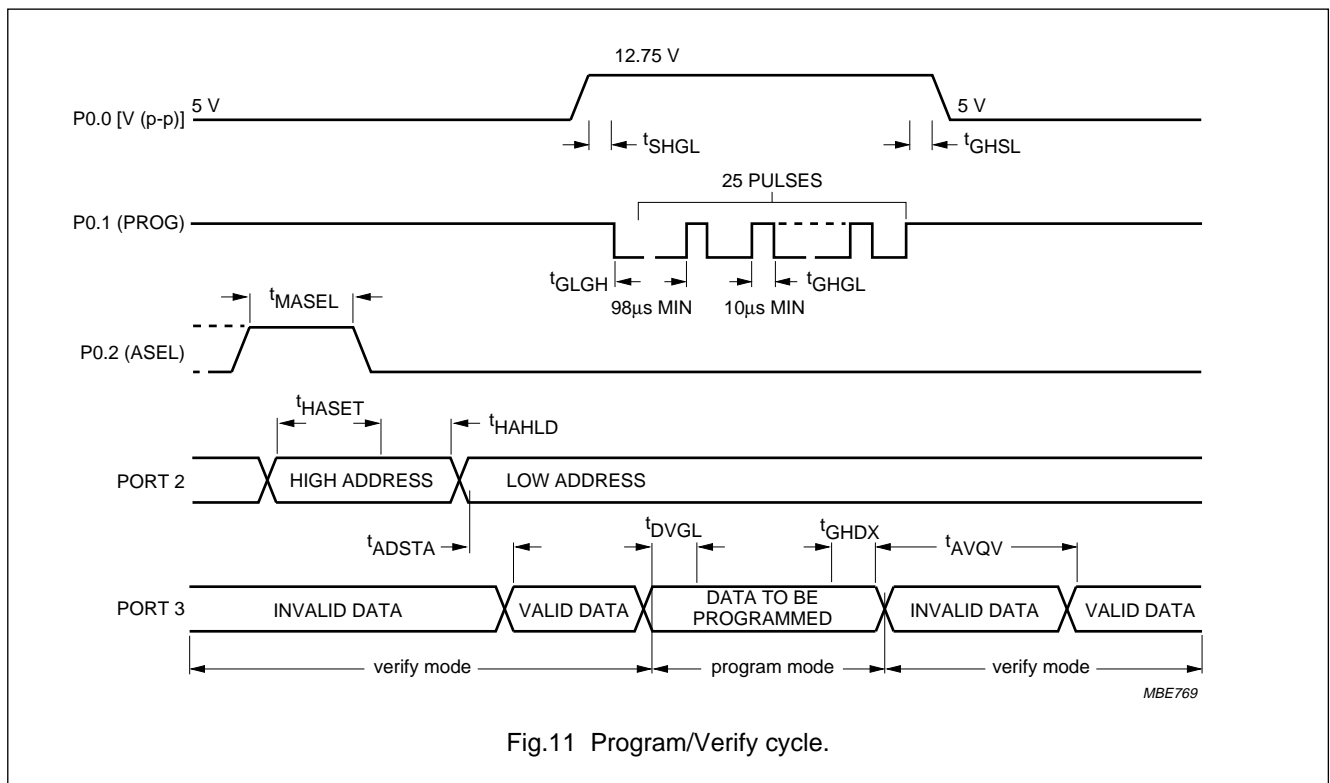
12.75 V

P0.0 [V (p-p)] 5 V

5 V

$t_{SHGL}$

$t_{GHSL}$

25 PULSES

P0.1 (PROG)

$t_{GLGH}$

98μs MIN

10μs MIN

$t_{GHGL}$

$t_{MASEL}$

P0.2 (ASEL)

$t_{HASET}$

$t_{HAHLD}$

PORT 2

HIGH ADDRESS

LOW ADDRESS

$t_{ADSTA}$

$t_{DVGL}$

$t_{GHDX}$

$t_{AVQV}$

PORT 3

INVALID DATA

VALID DATA

DATA TO BE PROGRAMMED

INVALID DATA

VALID DATA

verify mode

program mode

verify mode

MBE769

Fig.11 Program/Verify cycle.